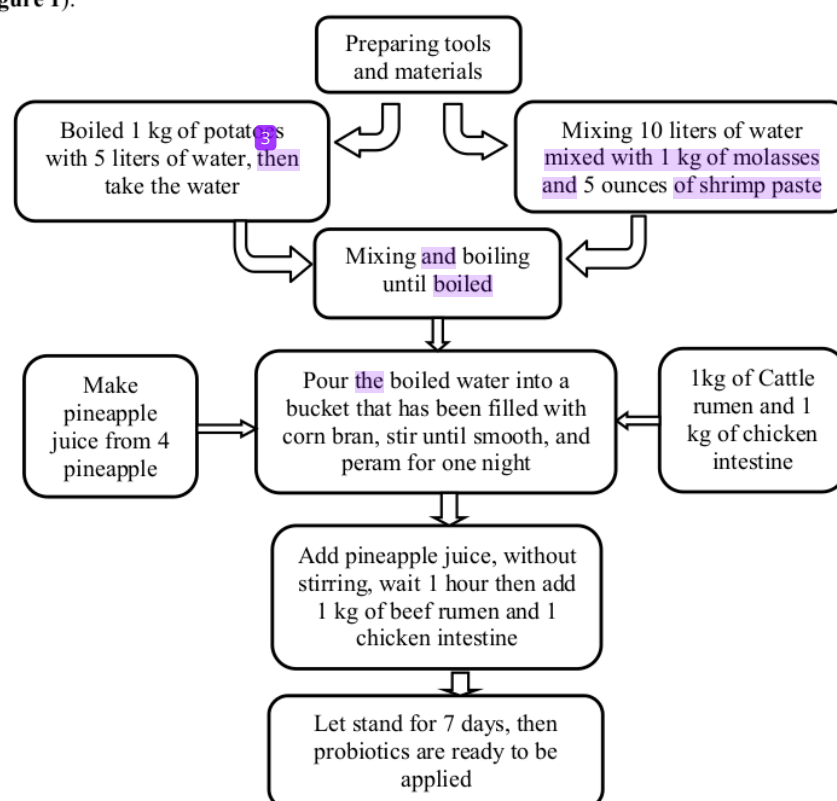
gure 1).

Preparing tools and materials

Boiled 1 kg of potat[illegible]s with 5 liters of water, then take the water

Mixing 10 liters of water mixed with 1 kg of molasses and 5 ounces of shrimp paste

Mixing and boiling until boiled

Make pineapple juice from 4 pineapple

Pour the boiled water into a bucket that has been filled with corn bran, stir until smooth, and peram for one night

1kg of Cattle rumen and 1 kg of chicken intestine

Add pineapple juice, without stirring, wait 1 hour then add 1 kg of beef rumen and 1 chicken intestine

Let stand for 7 days, then probiotics are ready to be applied